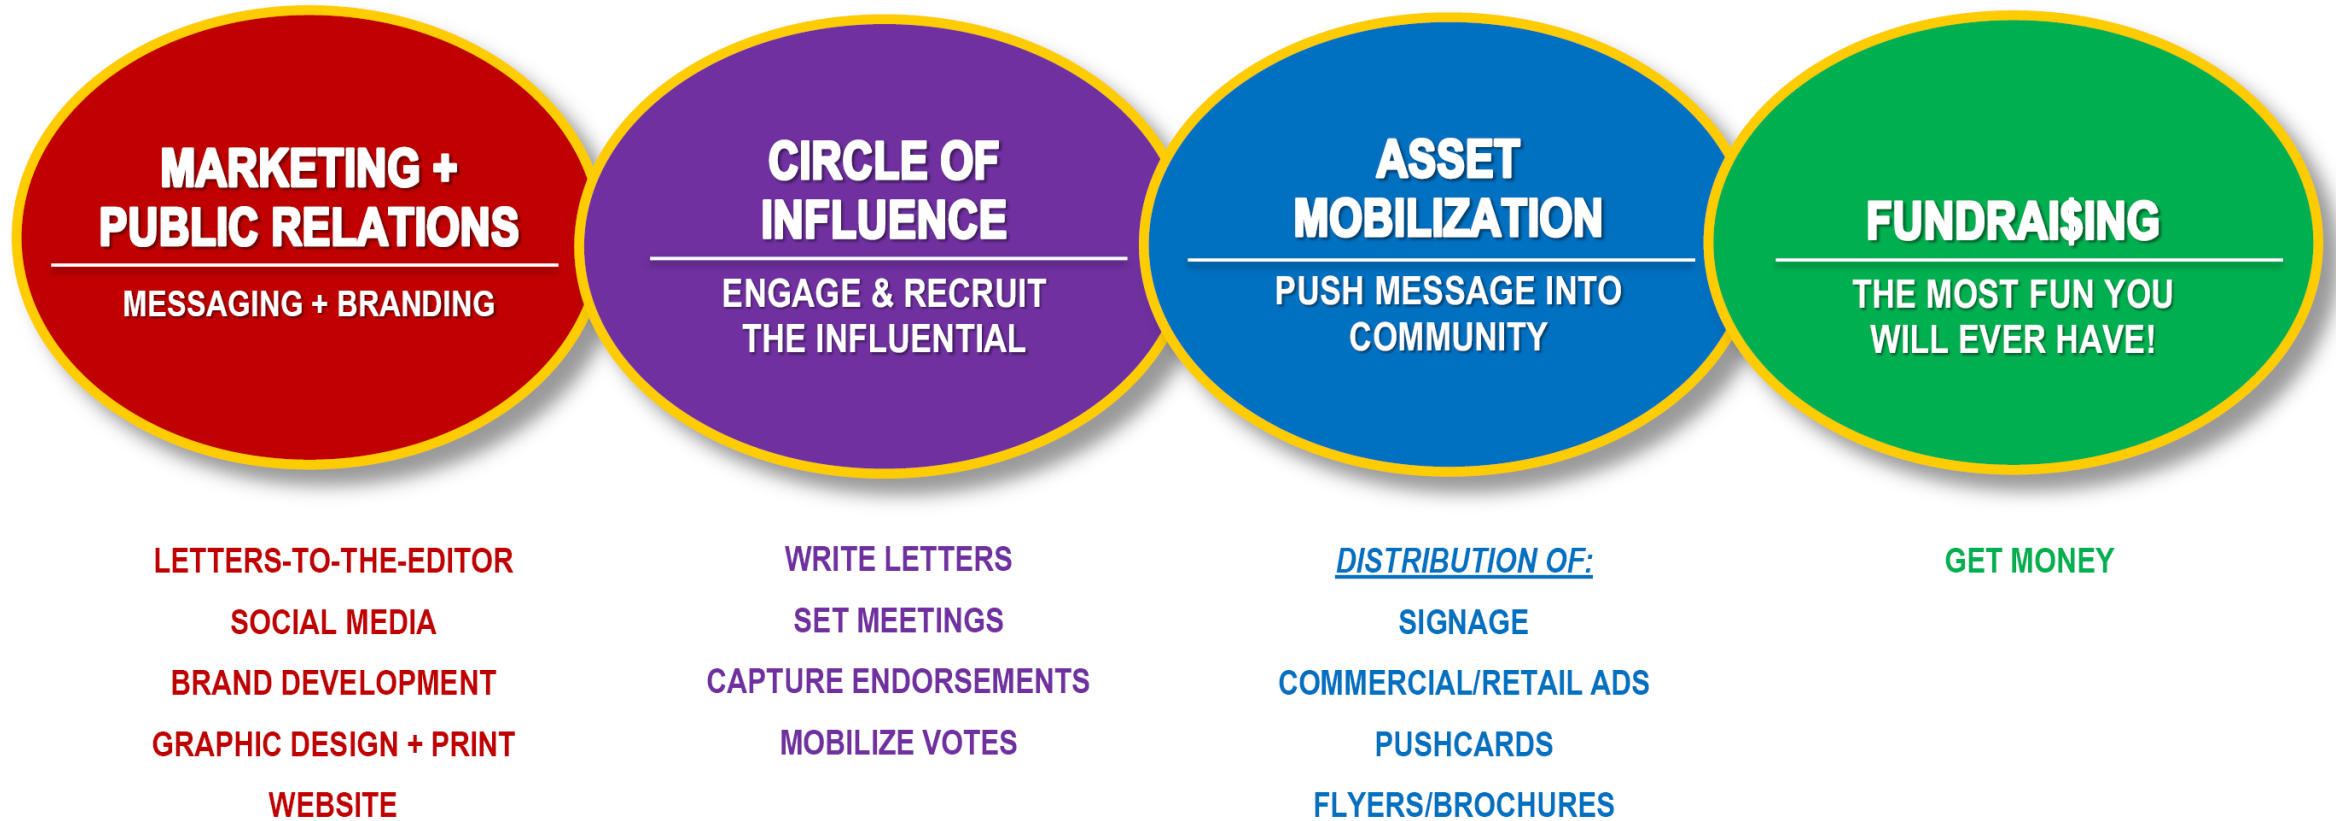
MARKETING + PUBLIC RELATIONS

MESSAGING + BRANDING

CIRCLE OF INFLUENCE

ENGAGE & RECRUIT THE INFLUENTIAL

ASSET MOBILIZATION

PUSH MESSAGE INTO COMMUNITY

FUNDRAI$ING

THE MOST FUN YOU WILL EVER HAVE!

LETTERS-TO-THE-EDITOR

SOCIAL MEDIA

BRAND DEVELOPMENT

GRAPHIC DESIGN + PRINT

WEBSITE

WRITE LETTERS

SET MEETINGS

CAPTURE ENDORSEMENTS

MOBILIZE VOTES

DISTRIBUTION OF:

SIGNAGE

COMMERCIAL/RETAIL ADS

PUSHCARDS

FLYERS/BROCHURES

GET MONEY